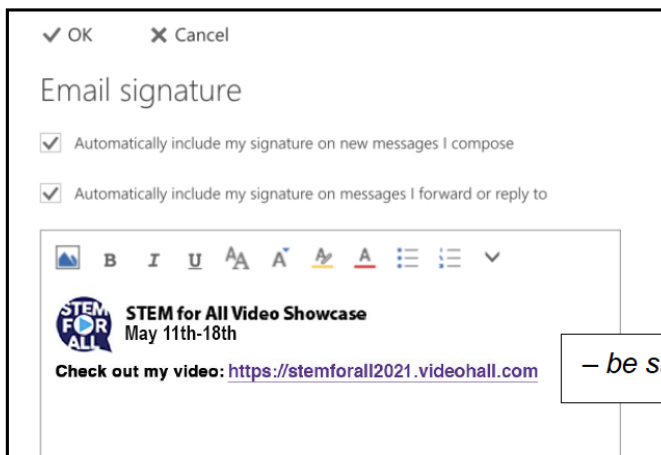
✓ OK ✕ Cancel

Email signature

Automatically include my signature on new messages I compose

Automatically include my signature on messages I forward or reply to

B I U

STEM FOR ALL

STEM for All Video Showcase
May 11th-18th

Check out my video: https://stemforall2021.videohall.com

– be s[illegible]